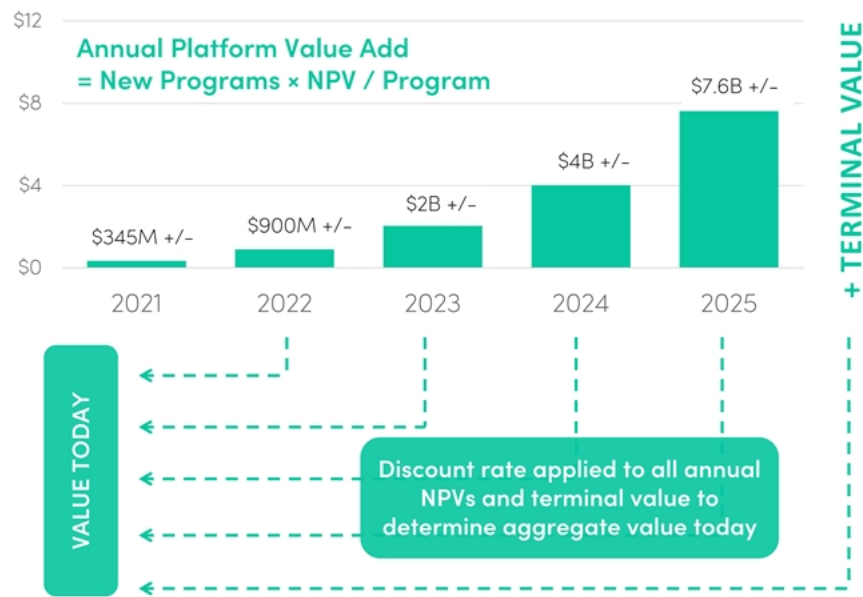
$12
$8
$4
$0

Annual Platform Value Add
= New Programs × NPV / Program

$345M +/-
$900M +/-
$2B +/-
$4B +/-
$7.6B +/-

2021
2022
2023
2024
2025

+ TERMINAL VALUE

VALUE TODAY

Discount rate applied to all annual NPVs and terminal value to determine aggregate value today